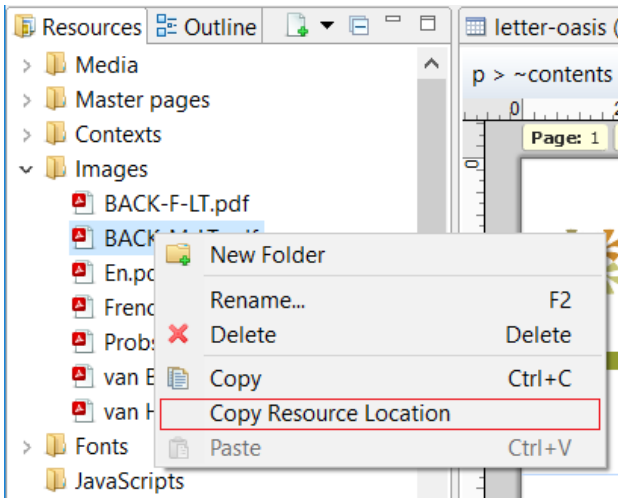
Resources Outline

letter-oasis (

Media
Master pages
Contexts
Images
BACK-F-LT.pdf
BACK-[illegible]
En.p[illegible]
Frenc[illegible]
Probs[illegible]
van E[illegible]
van H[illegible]
Fonts
JavaScripts

p > ~contents

0

Page: 1

New Folder
Rename... F2
Delete Delete
Copy Ctrl+C
Copy Resource Location
Paste Ctrl+V